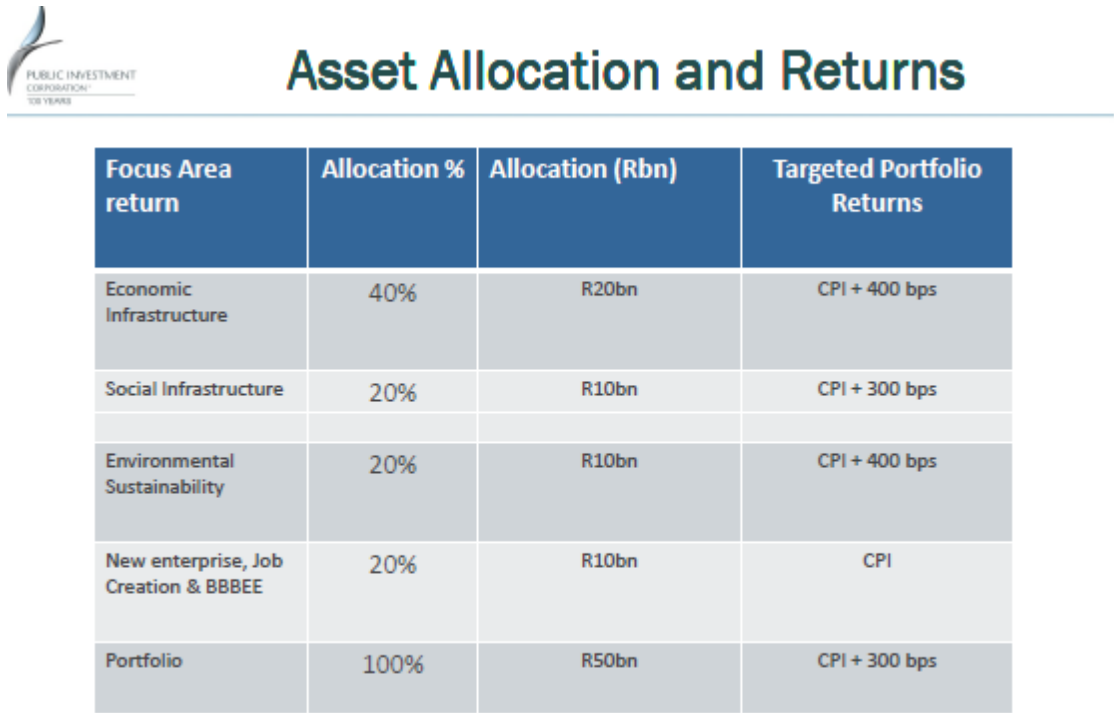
PUBLIC INVESTMENT CORPORATION 100 YEARS

Asset Allocation and Returns

| Focus Area return | Allocation % | Allocation (Rbn) | Targeted Portfolio Returns |
|---|---|---|---|
| Economic Infrastructure | 40% | R20bn | CPI + 400 bps |
| Social Infrastructure | 20% | R10bn | CPI + 300 bps |
| | | | |
| Environmental Sustainability | 20% | R10bn | CPI + 400 bps |
| New enterprise, Job Creation & BBBEE | 20% | R10bn | CPI |
| Portfolio | 100% | R50bn | CPI + 300 bps |